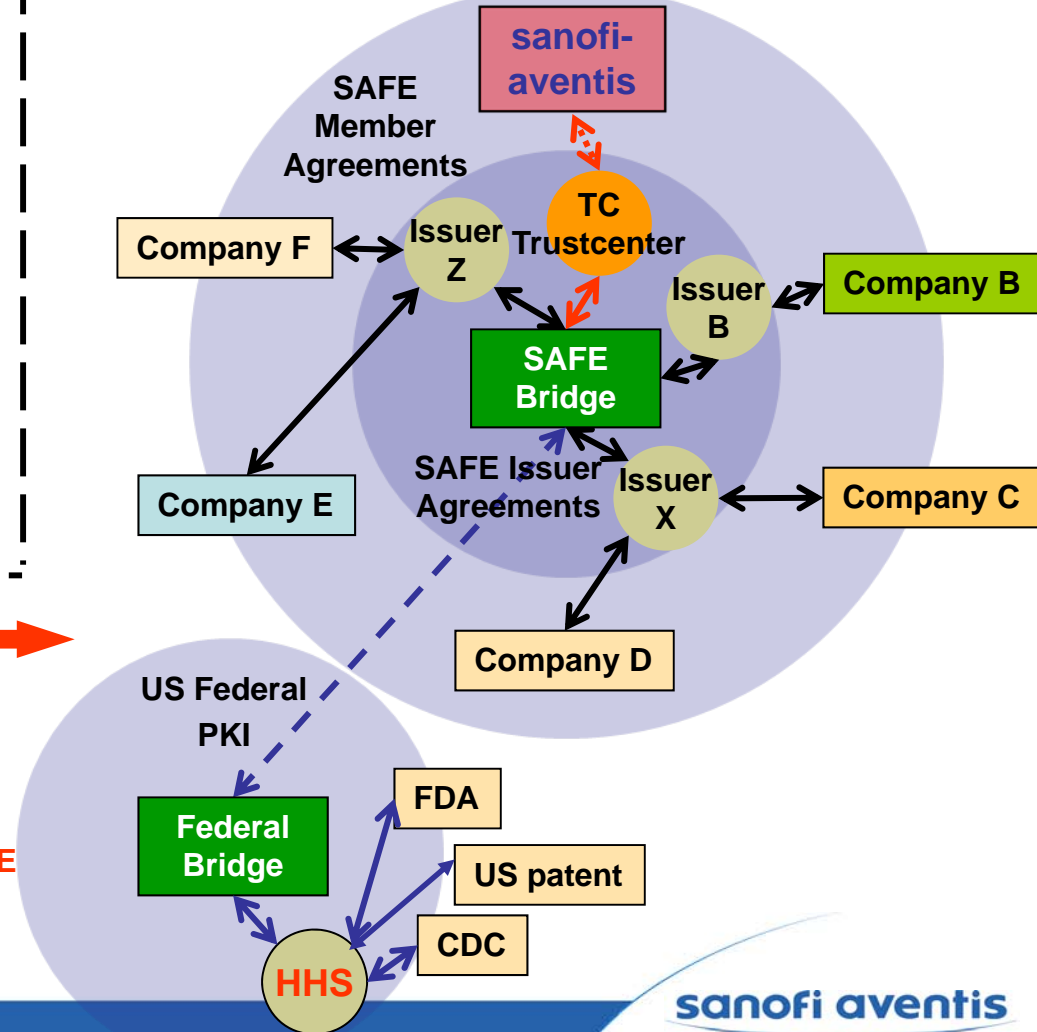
sanofi-aventis

SAFE Member Agreements

TC Trustcenter

Company F

Issuer Z

Issuer B

Company B

SAFE Bridge

SAFE Issuer Agreements

Issuer X

Company C

Company E

Company D

US Federal PKI

Federal Bridge

FDA

US patent

CDC

HHS

E

sanofi aventis